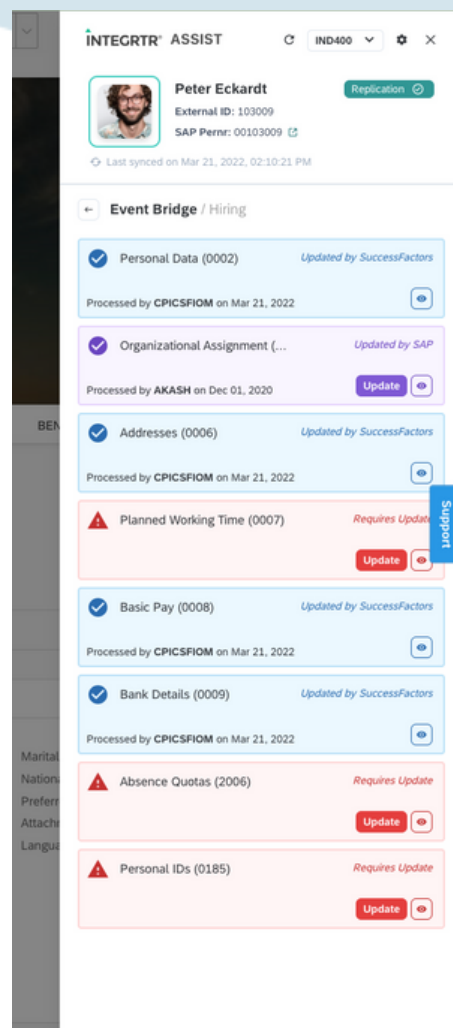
INTEGRTR® ASSIST IND400

Peter Eckardt
Replication
External ID: 103009
SAP Pernr: 00103009

Last synced on Mar 21, 2022, 02:10:21 PM

Event Bridge / Hiring

Personal Data (0002)
Updated by SuccessFactors
Processed by CPICSFIOM on Mar 21, 2022

Organizational Assignment (...
Updated by SAP
Processed by AKASH on Dec 01, 2020
Update

Addresses (0006)
Updated by SuccessFactors
Processed by CPICSFIOM on Mar 21, 2022

Planned Working Time (0007)
Requires Update
Update

Support

Basic Pay (0008)
Updated by SuccessFactors
Processed by CPICSFIOM on Mar 21, 2022

Bank Details (0009)
Updated by SuccessFactors
Processed by CPICSFIOM on Mar 21, 2022

Absence Quotas (2006)
Requires Update
Update

Personal IDs (0185)
Requires Update
Update

BEN
Marital
Nation
Preferr
Attachr
Langua